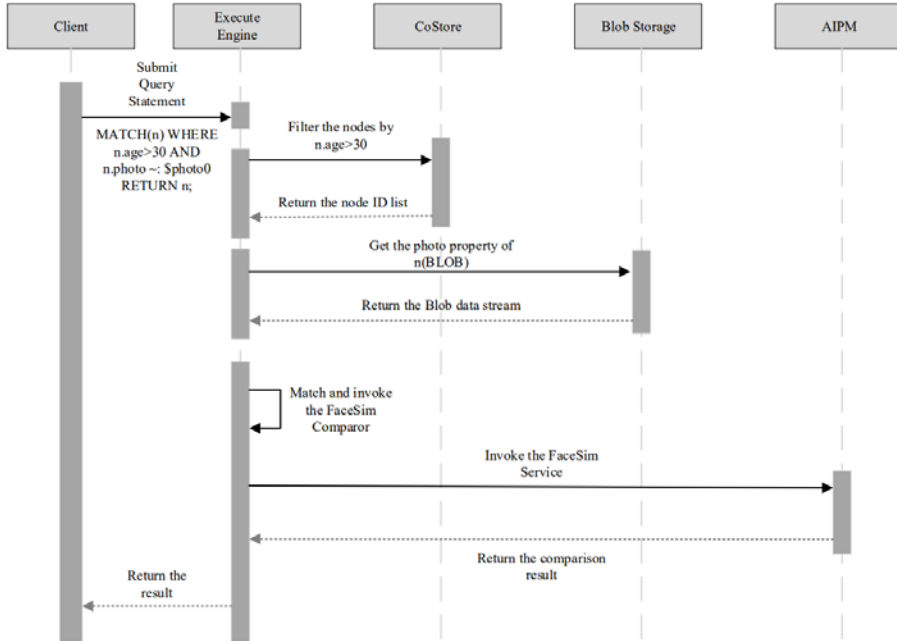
Client

Execute Engine

CoStore

Blob Storage

AIPM

Submit Query Statement

MATCH(n) WHERE n.age>30 AND n.photo ~: $photo0 RETURN n;

Filter the nodes by n.age>30

Return the node ID list

Get the photo property of n(BLOB)

Return the Blob data stream

Match and invoke the FaceSim Comparor

Invoke the FaceSim Service

Return the comparison result

Return the result